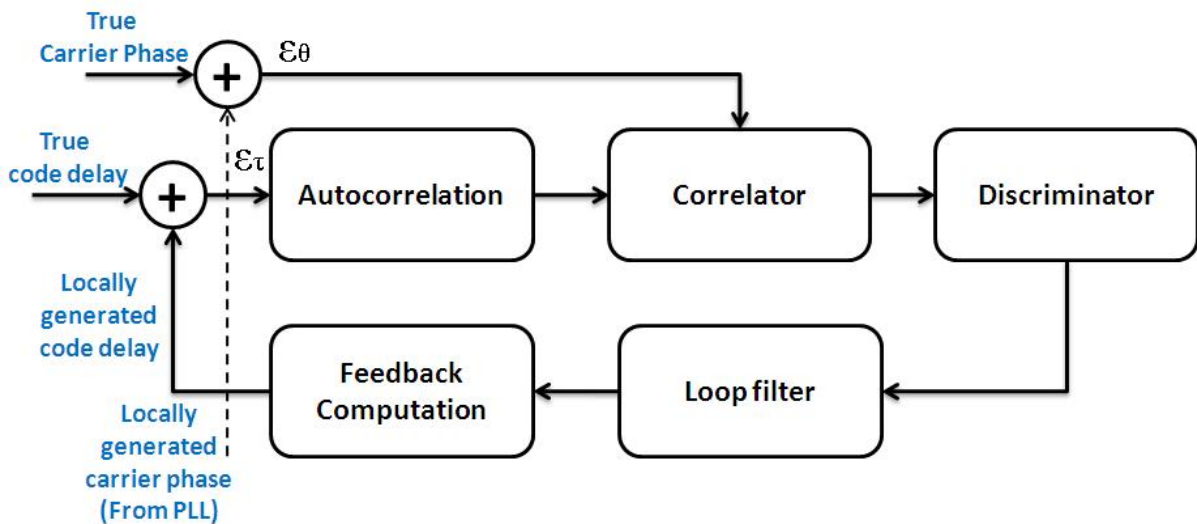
True Carrier Phase

$+$

$\varepsilon_\theta$

True code delay

$+$

$\varepsilon_\tau$

Autocorrelation

Correlator

Discriminator

Locally generated code delay

Feedback Computation

Loop filter

Locally generated carrier phase (From PLL)